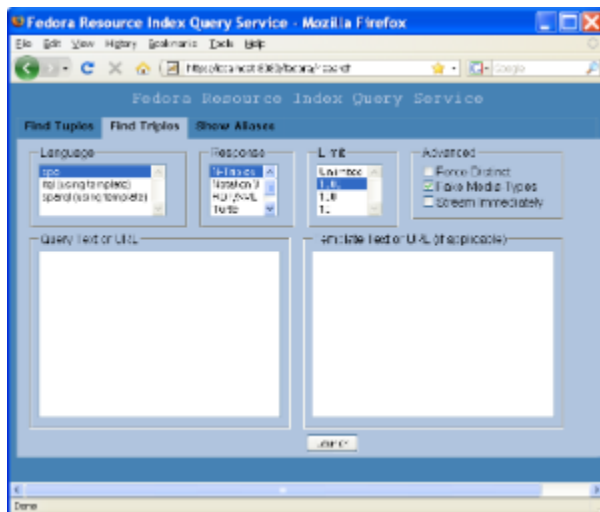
Fedora Resource Index Query Service - Mozilla Firefox

File Edit View History Bookmarks Tools Help

http://localhost:8080/fedora/risearch

Google

Fedora Resource Index Query Service

Find Tuples | Find Triples | Show Aliases

Language
spo
itql (using template)
sparql (using template)

Response
N-Triples
Notation 3
RDF/XML
Turtle

Limit
Unlimited
1000
100
10

Advanced
Force Distinct
Fake Media-Types
Stream Immediately

Query Text or URL

Template Text or URL (if applicable)

Launch

Done